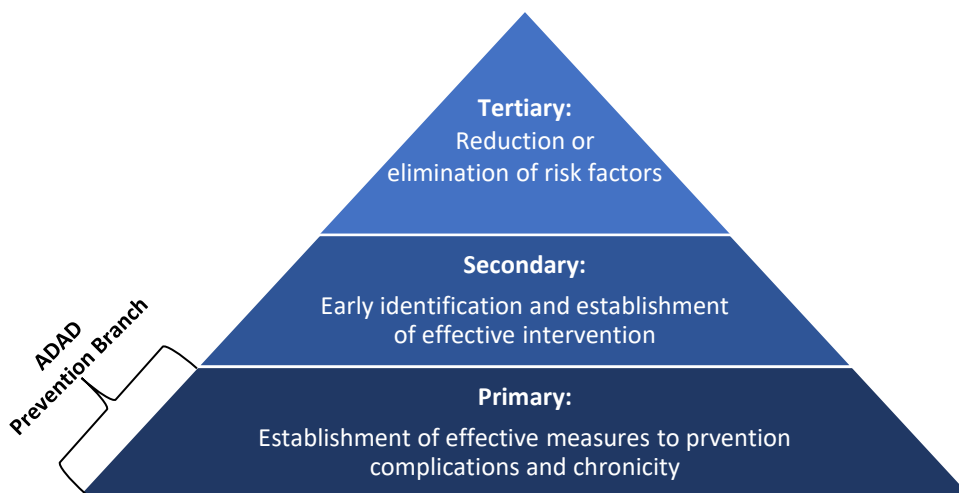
Tertiary:
Reduction or elimination of risk factors

Secondary:
Early identification and establishment of effective intervention

Primary:
Establishment of effective measures to prvention complications and chronicity

ADAD
Prevention Branch